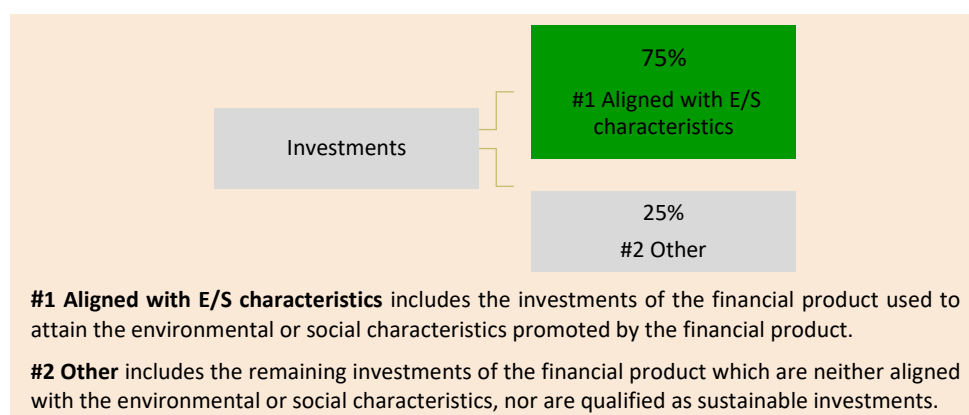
Investments

75%

#1 Aligned with E/S characteristics

25%

#2 Other

**#1 Aligned with E/S characteristics** includes the investments of the financial product used to attain the environmental or social characteristics promoted by the financial product.

**#2 Other** includes the remaining investments of the financial product which are neither aligned with the environmental or social characteristics, nor are qualified as sustainable investments.